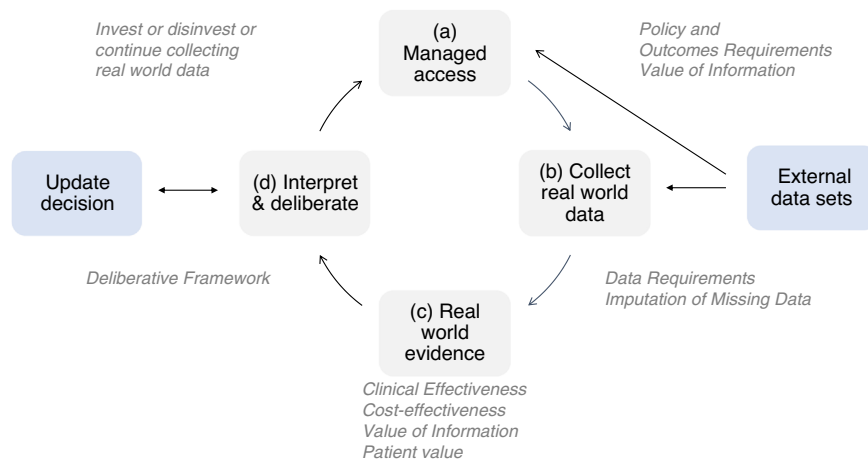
Invest or disinvest or continue collecting real world data

(a) Managed access

Policy and Outcomes Requirements Value of Information

Update decision

(d) Interpret & deliberate

(b) Collect real world data

External data sets

Deliberative Framework

Data Requirements Imputation of Missing Data

(c) Real world evidence

Clinical Effectiveness
Cost-effectiveness
Value of Information
Patient value